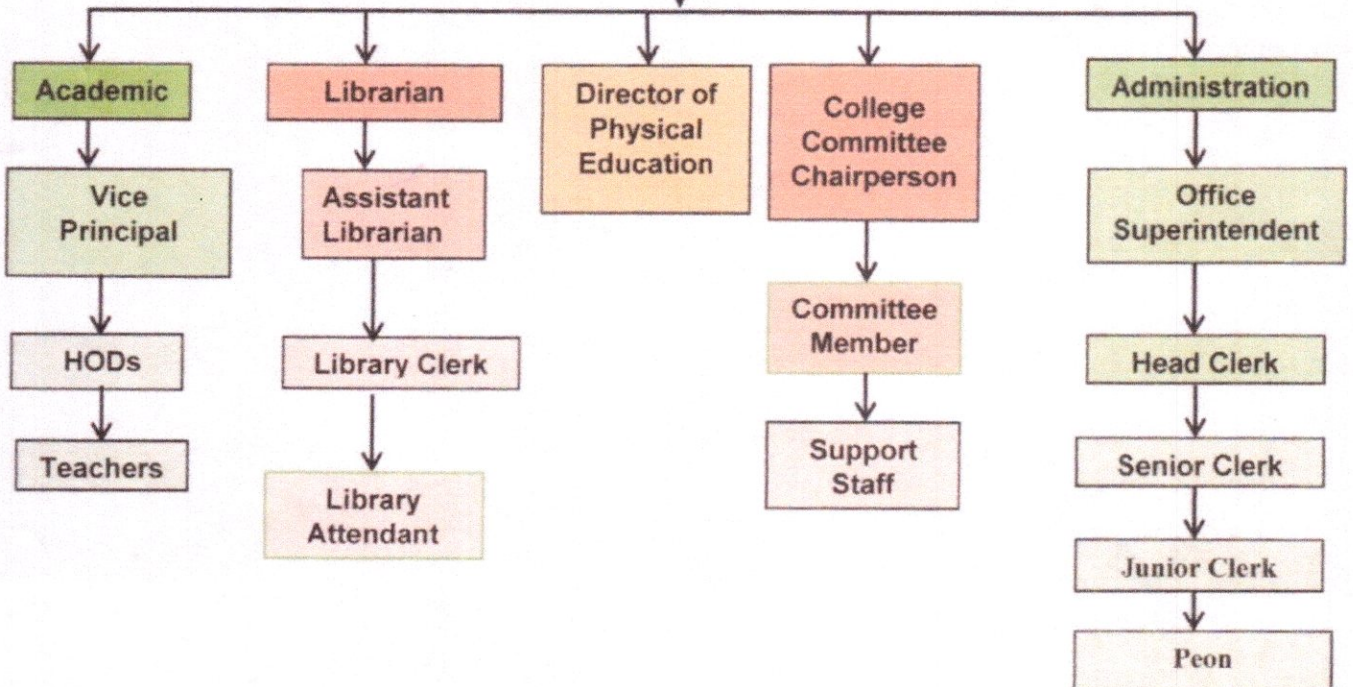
Academic

Vice Principal

HODs

Teachers

Librarian

Assistant Librarian

Library Clerk

Library Attendant

Director of Physical Education

College Committee Chairperson

Committee Member

Support Staff

Administration

Office Superintendent

Head Clerk

Senior Clerk

Junior Clerk

Peon